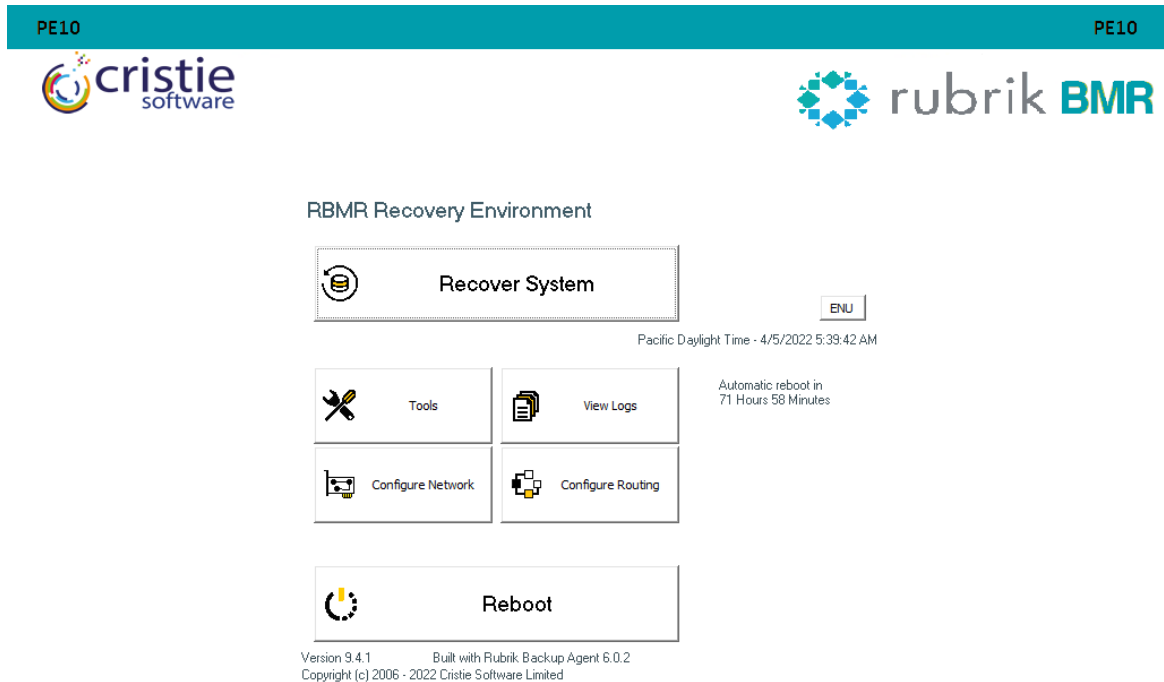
PE10

PE10

cristie software

rubrik BMR

RBMR Recovery Environment

Recover System

ENU

Pacific Daylight Time - 4/5/2022 5:39:42 AM

Tools

View Logs

Automatic reboot in 71 Hours 58 Minutes

Configure Network

Configure Routing

Reboot

Version 9.4.1 Built with Rubrik Backup Agent 6.0.2
Copyright (c) 2006 - 2022 Cristie Software Limited